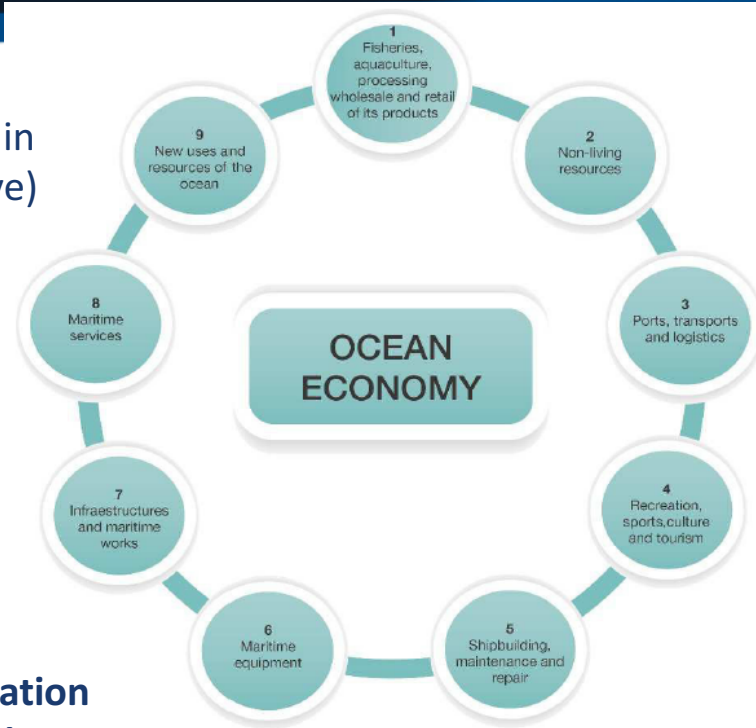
in
ve)

1
Fisheries, aquaculture, processing wholesale and retail of its products

2
Non-living resources

3
Ports, transports and logistics

4
Recreation, sports,culture and tourism

5
Shipbuilding, maintenance and repair

6
Maritime equipment

7
Infraestructures and maritime works

8
Maritime services

9
New uses and resources of the ocean

OCEAN ECONOMY

ation